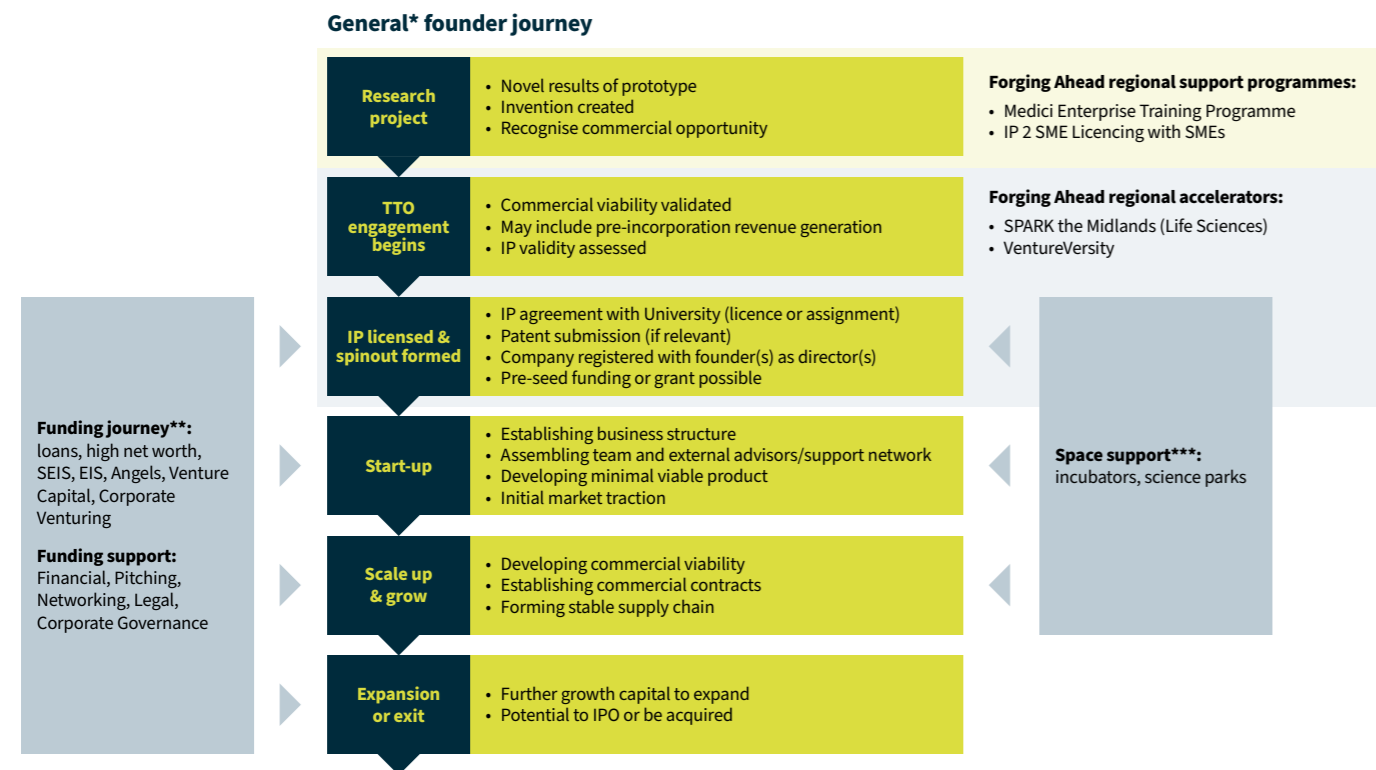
General* founder journey

Research project
- Novel results of prototype
- Invention created
- Recognise commercial opportunity

Forging Ahead regional support programmes:
- Medici Enterprise Training Programme
- IP 2 SME Licencing with SMEs

TTO engagement begins
- Commercial viability validated
- May include pre-incorporation revenue generation
- IP validity assessed

Forging Ahead regional accelerators:
- SPARK the Midlands (Life Sciences)
- VentureVersity

IP licensed & spinout formed
- IP agreement with University (licence or assignment)
- Patent submission (if relevant)
- Company registered with founder(s) as director(s)
- Pre-seed funding or grant possible

Start-up
- Establishing business structure
- Assembling team and external advisors/support network
- Developing minimal viable product
- Initial market traction

Scale up & grow
- Developing commercial viability
- Establishing commercial contracts
- Forming stable supply chain

Expansion or exit
- Further growth capital to expand
- Potential to IPO or be acquired

Funding journey**: loans, high net worth, SEIS, EIS, Angels, Venture Capital, Corporate Venturing

Funding support: Financial, Pitching, Networking, Legal, Corporate Governance

Space support***: incubators, science parks